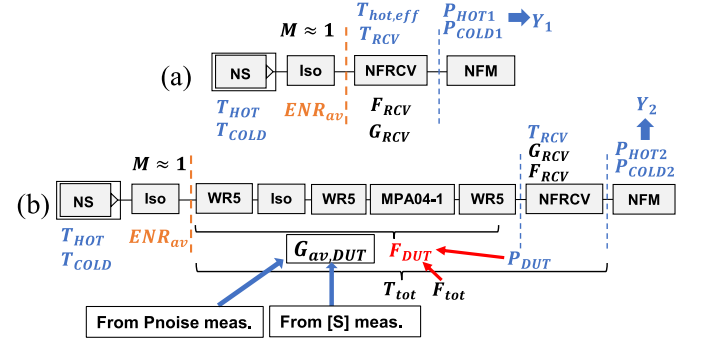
(a)

$M \approx 1$

$T_{hot,eff}$
$T_{RCV}$

$P_{HOT1}$
$P_{COLD1}$

$Y_1$

NS

Iso

NFRCV

NFM

$T_{HOT}$
$T_{COLD}$

$ENR_{av}$

$F_{RCV}$
$G_{RCV}$

$Y_2$

$M \approx 1$

$T_{RCV}$
$G_{RCV}$
$F_{RCV}$

$P_{HOT2}$
$P_{COLD2}$

(b)

NS

Iso

WR5

Iso

WR5

MPA04-1

WR5

NFRCV

NFM

$T_{HOT}$
$T_{COLD}$

$ENR_{av}$

$G_{av,DUT}$

$F_{DUT}$

$P_{DUT}$

$T_{tot}$

$F_{tot}$

From Pnoise meas.

From [S] meas.